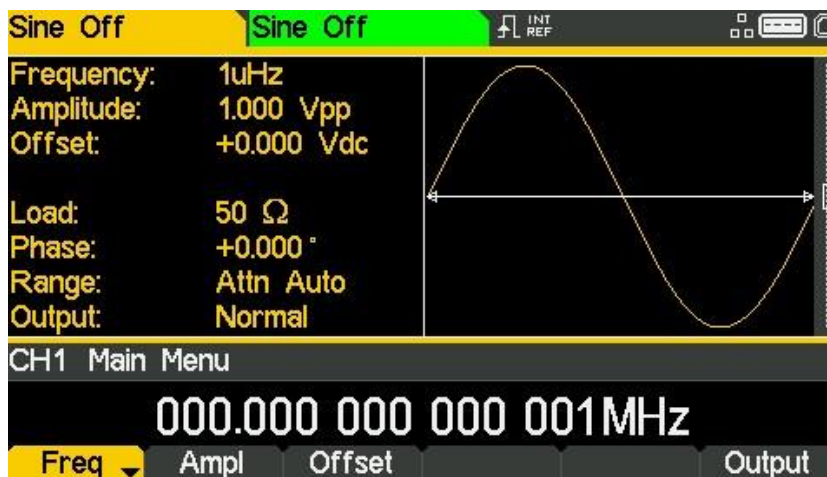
Sine Off
Sine Off
INT REF

Frequency: 1uHz
Amplitude: 1.000 Vpp
Offset: +0.000 Vdc

Load: 50 Ω
Phase: +0.000 °
Range: Attn Auto
Output: Normal

CH1 Main Menu

000.000 000 000 001MHz

Freq
Ampl
Offset
Output